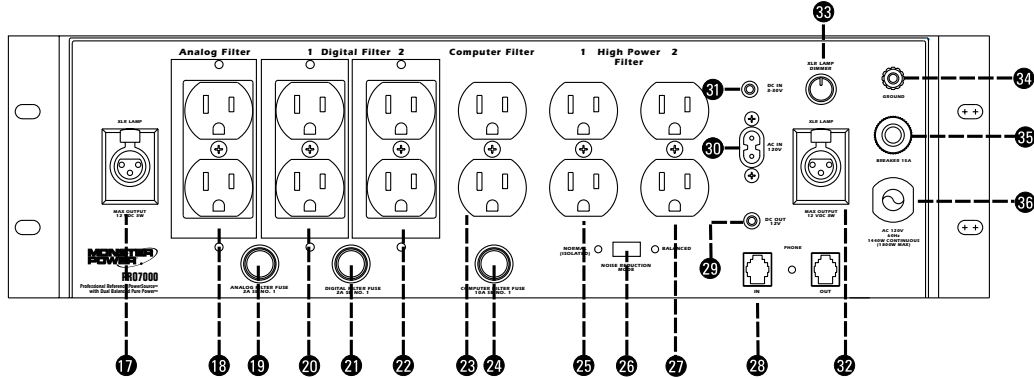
Analog Filter

1 Digital Filter 2

Computer Filter

1 High Power 2 Filter

XLR LAMP

MAX OUTPUT 12 VDC 5W

MONSTER POWER

PRO7000

Professional Reference PowerSource with Dual Balanced Pure Power

ANALOG FILTER FUSE 2A SB NO. 1

DIGITAL FILTER FUSE 2A SB NO. 1

COMPUTER FILTER FUSE 10A SB NO. 1

DC IN 3-30V

AC IN 120V

XLR LAMP DIMMER

XLR LAMP

MAX OUTPUT 12 VDC 5W

DC OUT 12V

NORMAL (ISOLATED)

NOISE REDUCTION MODE

BALANCED

PHONE

IN

OUT

GROUND

BREAKER 15A

AC 120V 60Hz 1440W CONTINUOUS (1800W MAX)

33

31

30

34

35

36

29

17

18

19

20

21

22

23

24

25

26

27

28

32